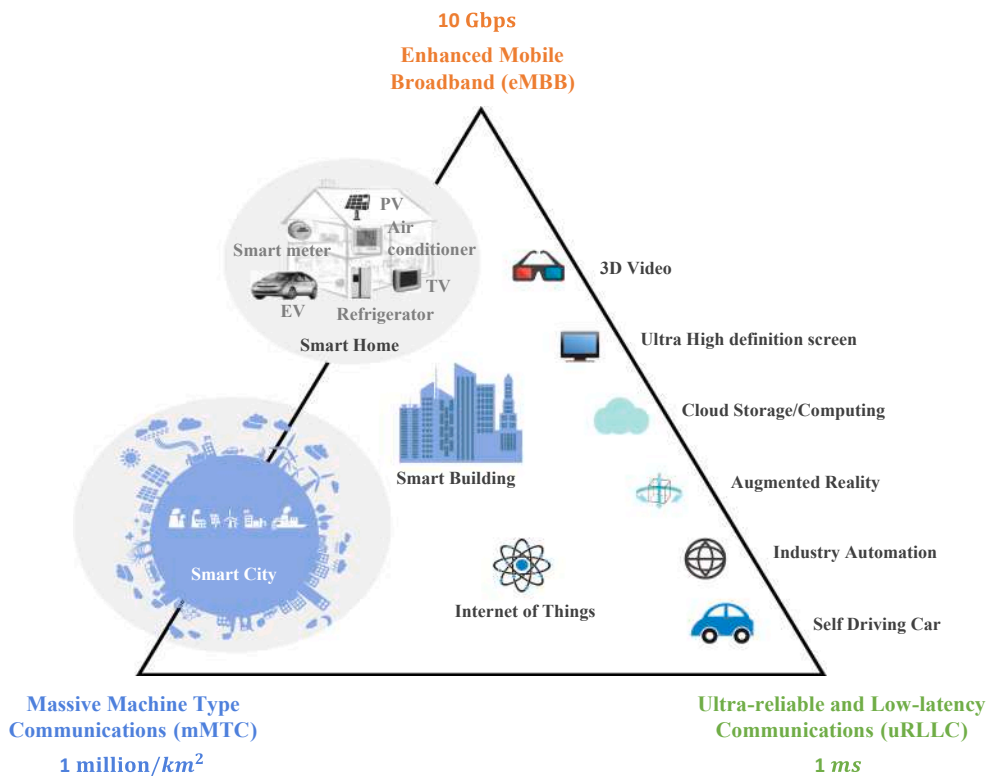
10 Gbps

Enhanced Mobile Broadband (eMBB)

PV

Smart meter

Air conditioner

TV

EV

Refrigerator

Smart Home

3D Video

Ultra High definition screen

Cloud Storage/Computing

Smart Building

Augmented Reality

Smart City

Industry Automation

Internet of Things

Self Driving Car

Massive Machine Type Communications (mMTC)

1 million/$km^2$

Ultra-reliable and Low-latency Communications (uRLLC)

1 $ms$